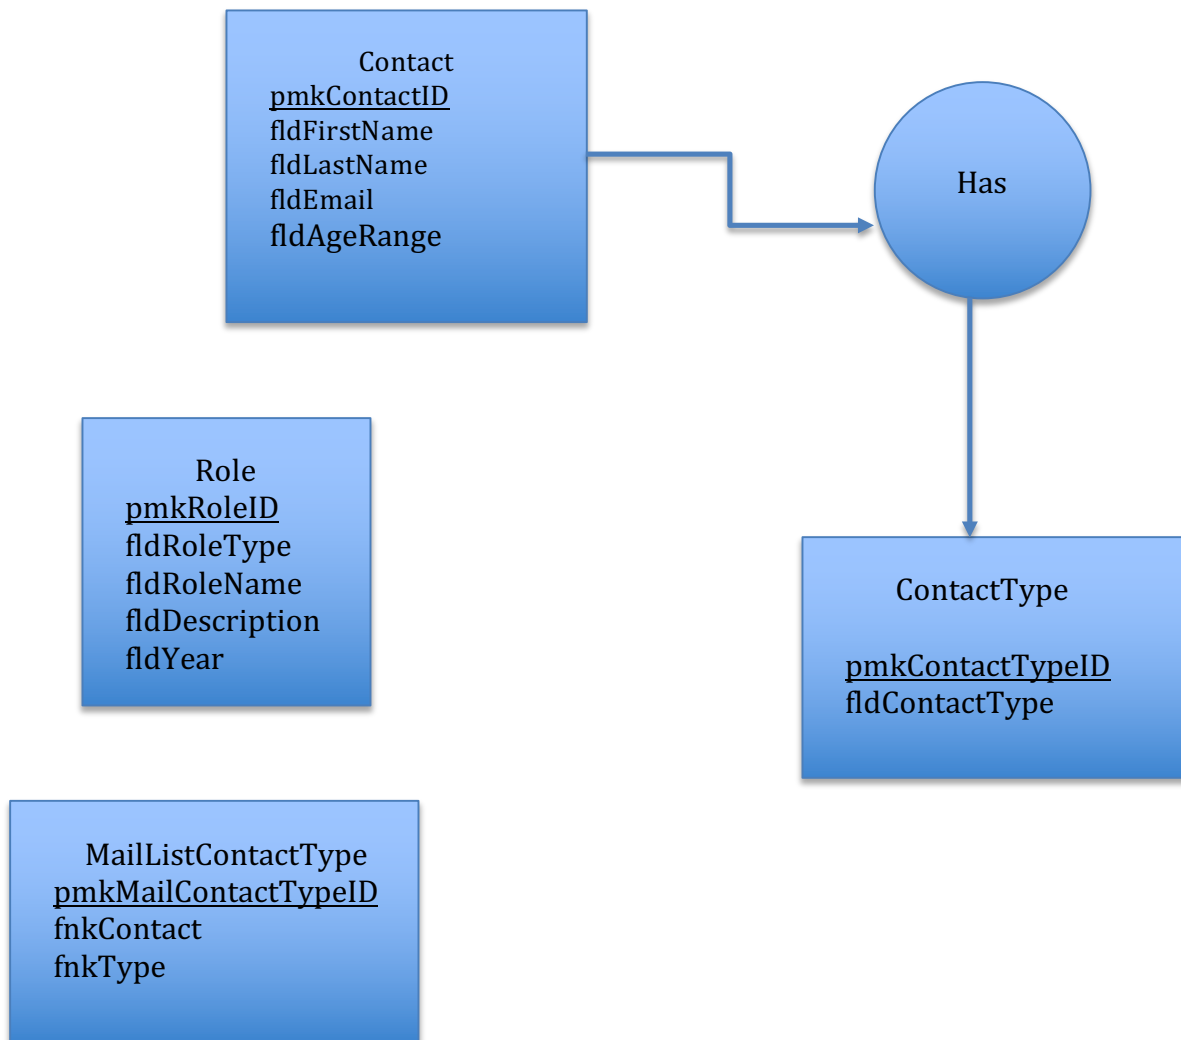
Contact
pmkContactID
fldFirstName
fldLastName
fldEmail
fldAgeRange

Has

Role
pmkRoleID
fldRoleType
fldRoleName
fldDescription
fldYear

ContactType

pmkContactTypeID
fldContactType

MailListContactType
pmkMailContactTypeID
fnkContact
fnkType